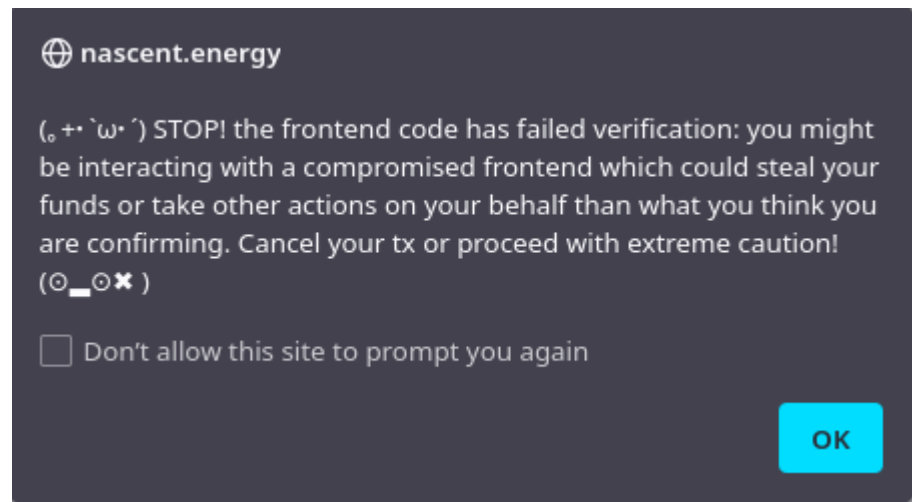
nascent.energy

(｡+･`ω･´) STOP! the frontend code has failed verification: you might be interacting with a compromised frontend which could steal your funds or take other actions on your behalf than what you think you are confirming. Cancel your tx or proceed with extreme caution! (⊙▂⊙✖ )

Don't allow this site to prompt you again

OK